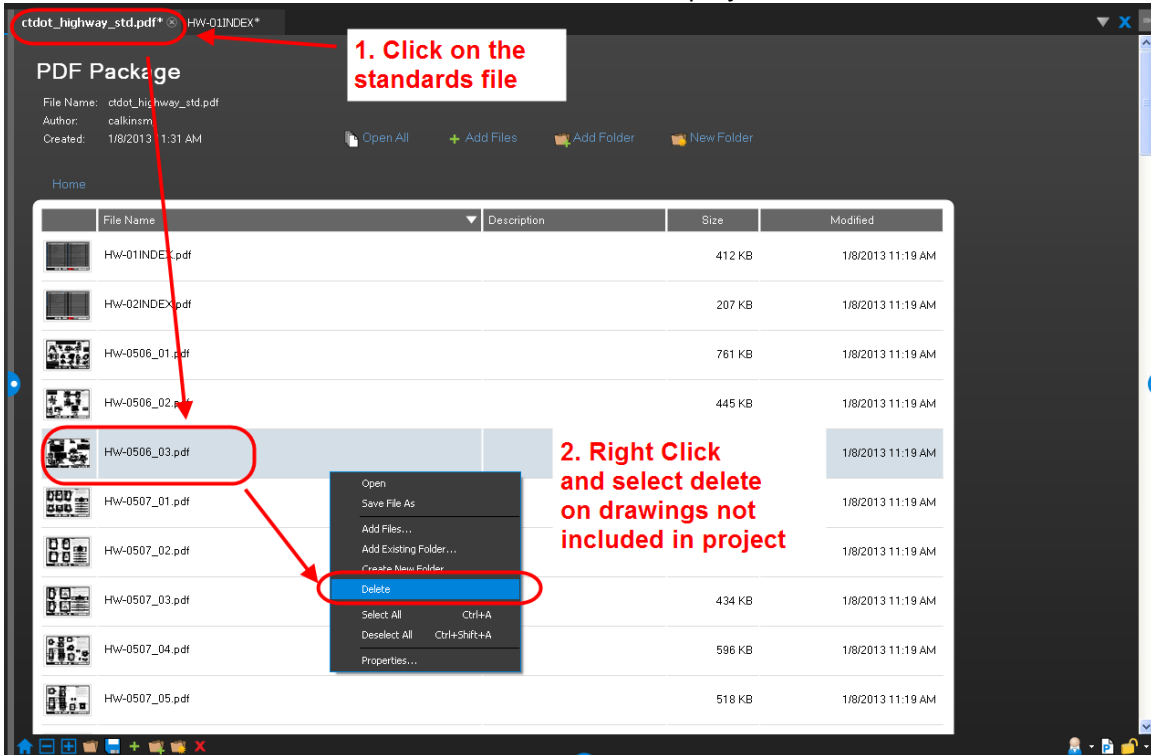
ctdot_highway_std.pdf* HW-01INDEX*

1. Click on the standards file

PDF Package

File Name: ctdot_highway_std.pdf
Author: calkinsm
Created: 1/8/2013 11:31 AM

Open All   Add Files   Add Folder   New Folder

Home

| | File Name | Description | Size | Modified |
|---|---|---|---|---|
| | HW-01INDEX.pdf | | 412 KB | 1/8/2013 11:19 AM |
| | HW-02INDEX.pdf | | 207 KB | 1/8/2013 11:19 AM |
| | HW-0506_01.pdf | | 761 KB | 1/8/2013 11:19 AM |
| | HW-0506_02.pdf | | 445 KB | 1/8/2013 11:19 AM |
| | HW-0506_03.pdf | | | 1/8/2013 11:19 AM |
| | HW-0507_01.pdf | | | 1/8/2013 11:19 AM |
| | HW-0507_02.pdf | | | 1/8/2013 11:19 AM |
| | HW-0507_03.pdf | | 434 KB | 1/8/2013 11:19 AM |
| | HW-0507_04.pdf | | 596 KB | 1/8/2013 11:19 AM |
| | HW-0507_05.pdf | | 518 KB | 1/8/2013 11:19 AM |

Open
Save File As
Add Files...
Add Existing Folder...
Create New Folder
Delete
Select All Ctrl+A
Deselect All Ctrl+Shift+A
Properties...

2. Right Click and select delete on drawings not included in project